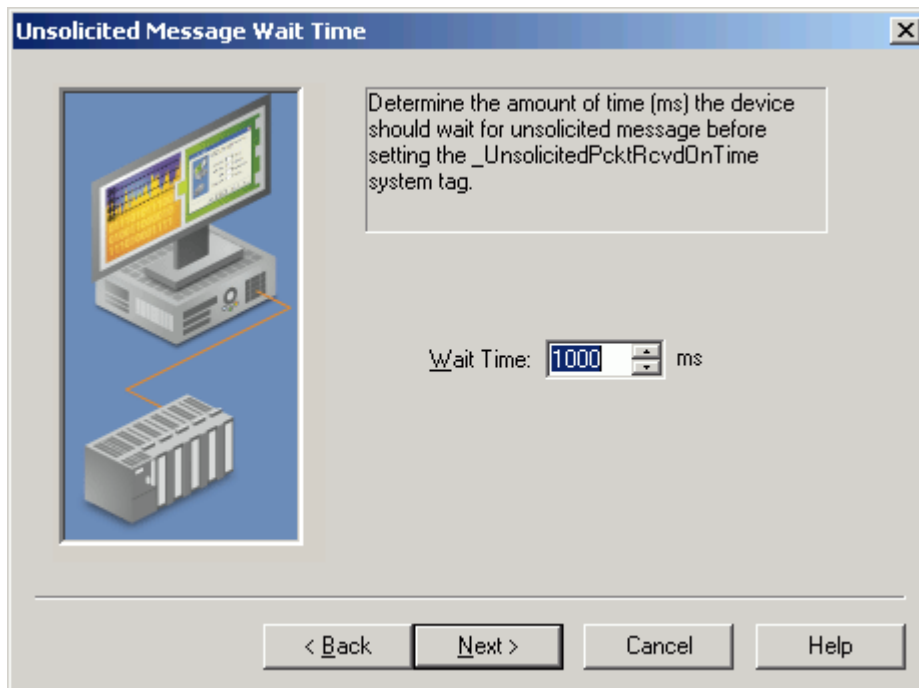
Unsolicited Message Wait Time

Determine the amount of time (ms) the device should wait for unsolicited message before setting the _UnsolicitedPcktRcvdOnTime system tag.

Wait Time: 1000 ms

< Back
Next >
Cancel
Help